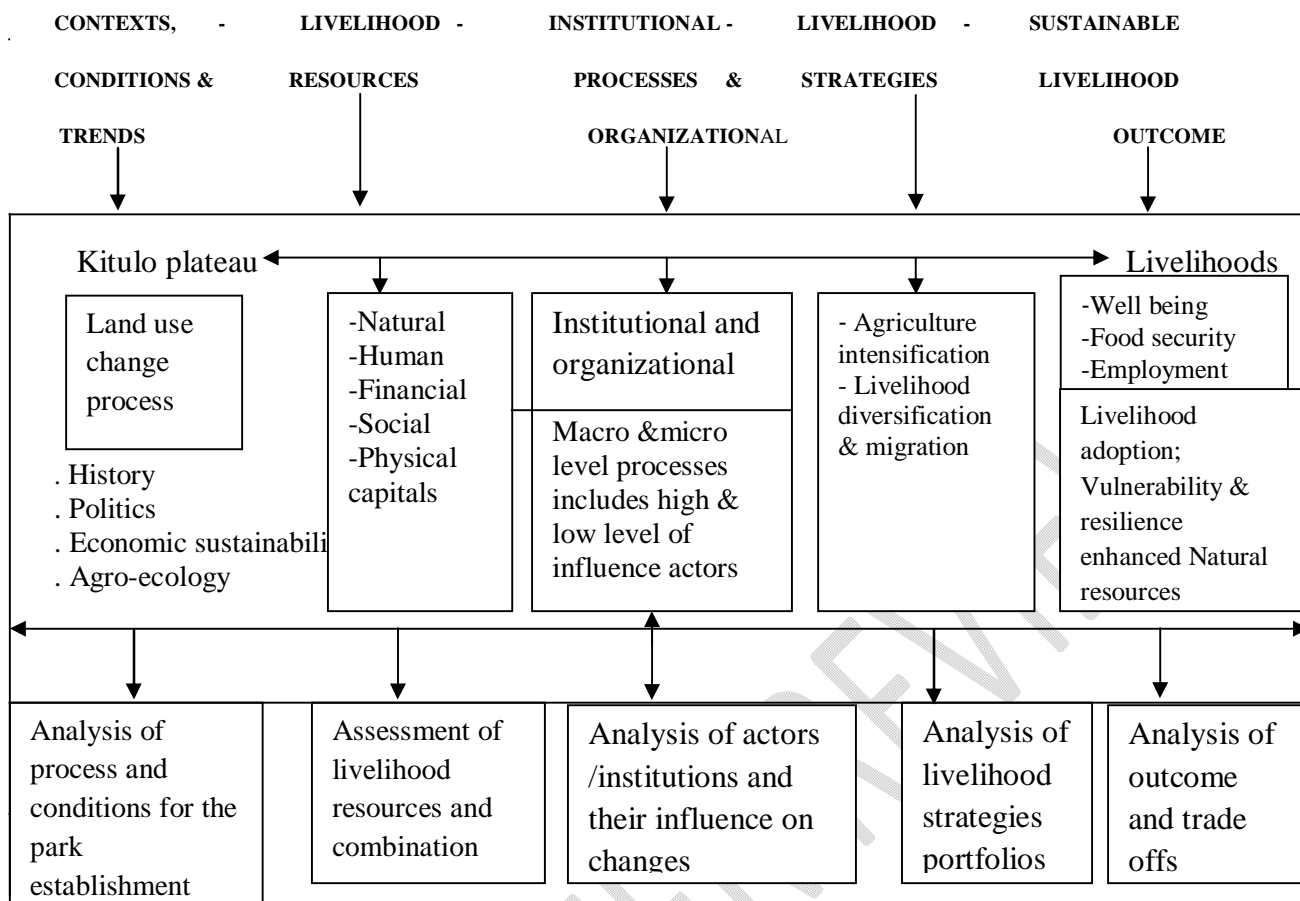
CONTEXTS, - CONDITIONS & TRENDS

LIVELIHOOD - RESOURCES

INSTITUTIONAL - PROCESSES & ORGANIZATIONAL

LIVELIHOOD - STRATEGIES

SUSTAINABLE LIVELIHOOD OUTCOME

Kitulo plateau

Livelihoods

Land use change process

. History
. Politics
. Economic sustainabili
. Agro-ecology

-Natural
-Human
-Financial
-Social
-Physical capitals

Institutional and organizational

Macro &micro level processes includes high & low level of influence actors

- Agriculture intensification
- Livelihood diversification & migration

-Well being
-Food security
-Employment

Livelihood adoption; Vulnerability & resilience enhanced Natural resources

Analysis of process and conditions for the park establishment

Assessment of livelihood resources and combination

Analysis of actors /institutions and their influence on changes

Analysis of livelihood strategies portfolios

Analysis of outcome and trade offs